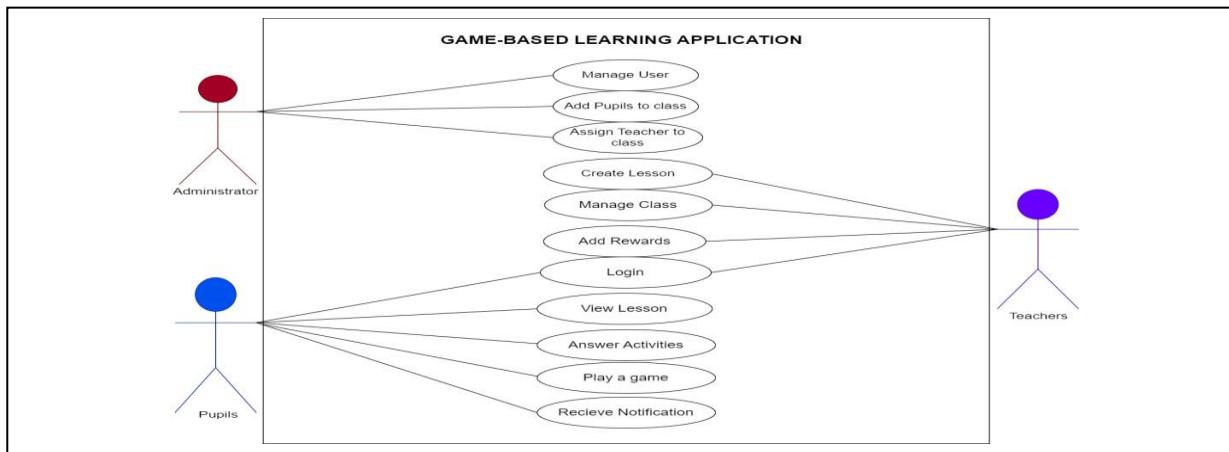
GAME-BASED LEARNING APPLICATION

Administrator

Manage User

Add Pupils to class

Assign Teacher to class

Create Lesson

Manage Class

Add Rewards

Login

View Lesson

Answer Activities

Play a game

Recieve Notification

Pupils

Teachers